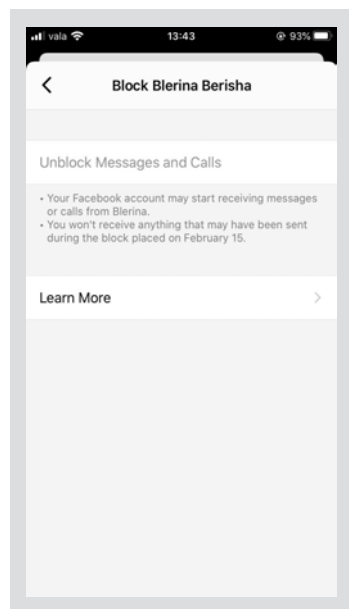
vala 13:43 93%

<

Block Blerina Berisha

Unblock Messages and Calls

• Your Facebook account may start receiving messages or calls from Blerina.
• You won't receive anything that may have been sent during the block placed on February 15.

Learn More >